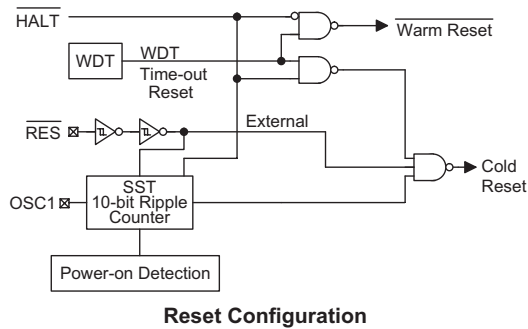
$\overline{\text{HALT}}$

WDT

WDT

Time-out Reset

$\overline{\text{Warm Reset}}$

$\overline{\text{RES}}$

External

SST 10-bit Ripple Counter

OSC1

Cold Reset

Power-on Detection

**Reset Configuration**